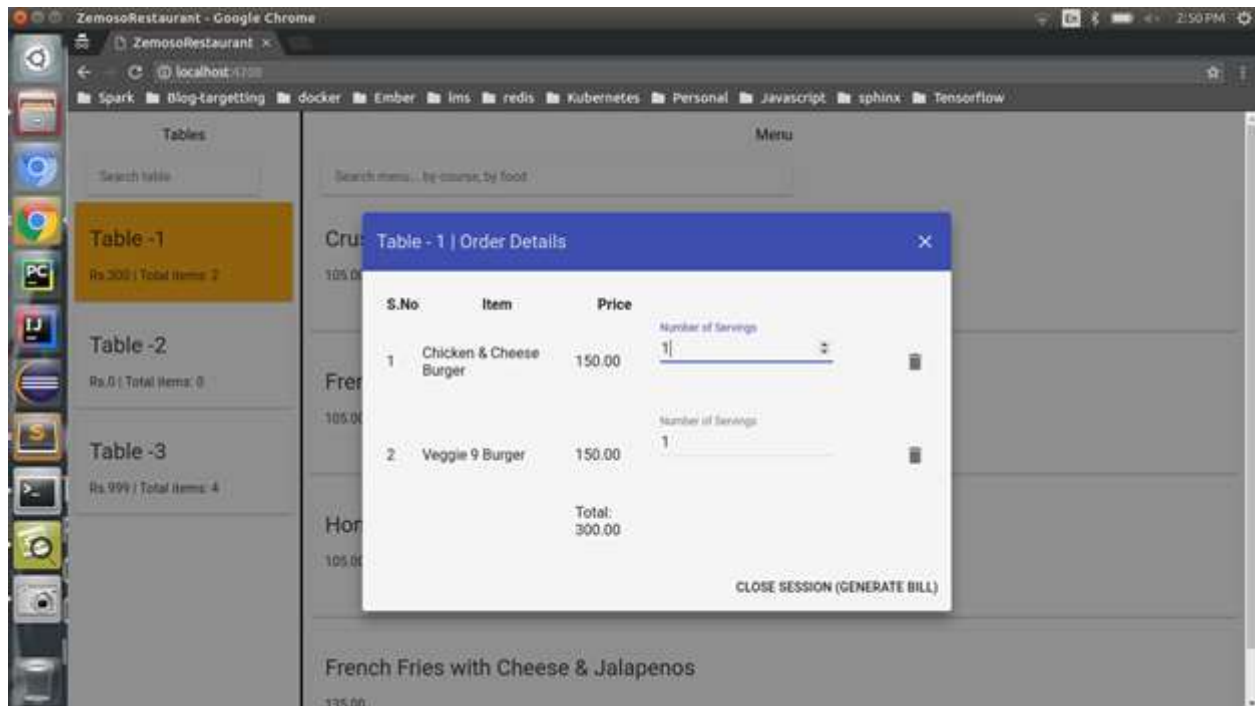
ZemosoRestaurant - Google Chrome

ZemosoRestaurant ×

localhost:4200

2:50 PM

Spark Blog-targetting docker Ember lms redis Kubernetes Personal Javascript sphinx Tensorflow

Tables

Search table

Table -1

Rs.300 | Total items: 2

Table -2

Rs.0 | Total items: 0

Table -3

Rs.999 | Total items: 4

Menu

Search menu... by course, by food

Cru

105.0

Fren

105.0

Hon

105.0

French Fries with Cheese & Jalapenos

135.00

Table - 1 | Order Details ×

| S.No | Item | Price | |
|---|---|---|---|
| 1 | Chicken & Cheese Burger | 150.00 | Number of Servings 1 |
| 2 | Veggie 9 Burger | 150.00 | Number of Servings 1 |
| | | Total: 300.00 | |

CLOSE SESSION (GENERATE BILL)